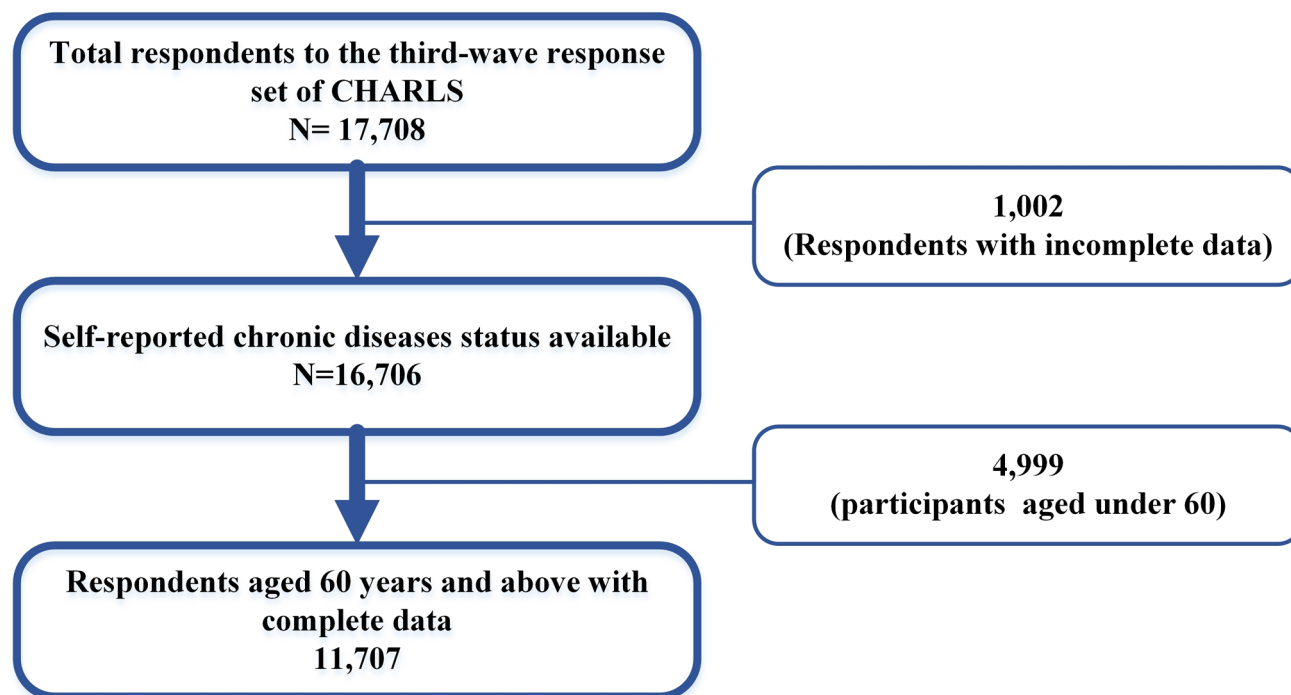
Total respondents to the third-wave response set of CHARLS
N= 17,708

1,002
(Respondents with incomplete data)

Self-reported chronic diseases status available
N=16,706

4,999
(participants aged under 60)

Respondents aged 60 years and above with complete data
11,707